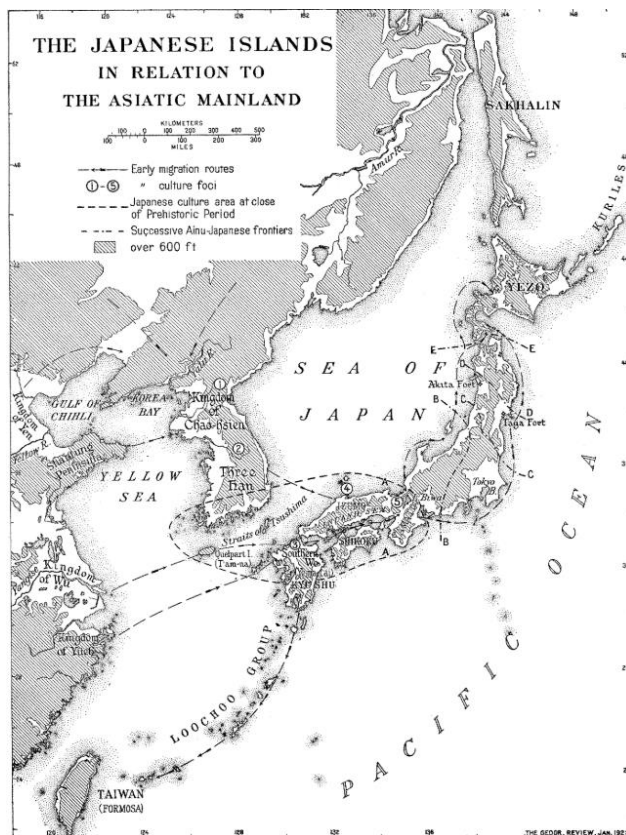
THE JAPANESE ISLANDS
IN RELATION TO
THE ASIATIC MAINLAND

KILOMETERS
100 0 100 200 300 400 500
100 0 100 200 300
MILES

Early migration routes
①-⑤ " culture foci
Japanese culture area at close of Prehistoric Period
Successive Ainu-Japanese frontiers
over 600 ft

SAKHALIN
KURILES
Amur R.
YEZO
SEA OF
JAPAN
Akata Fort
Iona Fort
E
E
D
D
B
C
C
A
A
B
Tokyo
Biwa
Kingdom of Chao-hsien
①
②
Three Han
GULF OF CHIHLI
KOREA BAY
Shantung Peninsula
Yellow R.
YELLOW SEA
Straits of Tsushima
③
④
⑤
Quelpart I. (Tam-na)
Southern Wo
KYUSHU
SHIKOKU
Kingdom of Wu
Kingdom of Yueh
LOOCHOO GROUP
TAIWAN (FORMOSA)
PACIFIC OCEAN
THE GEOGR. REVIEW, JAN. 1925
120
124
128
132
136